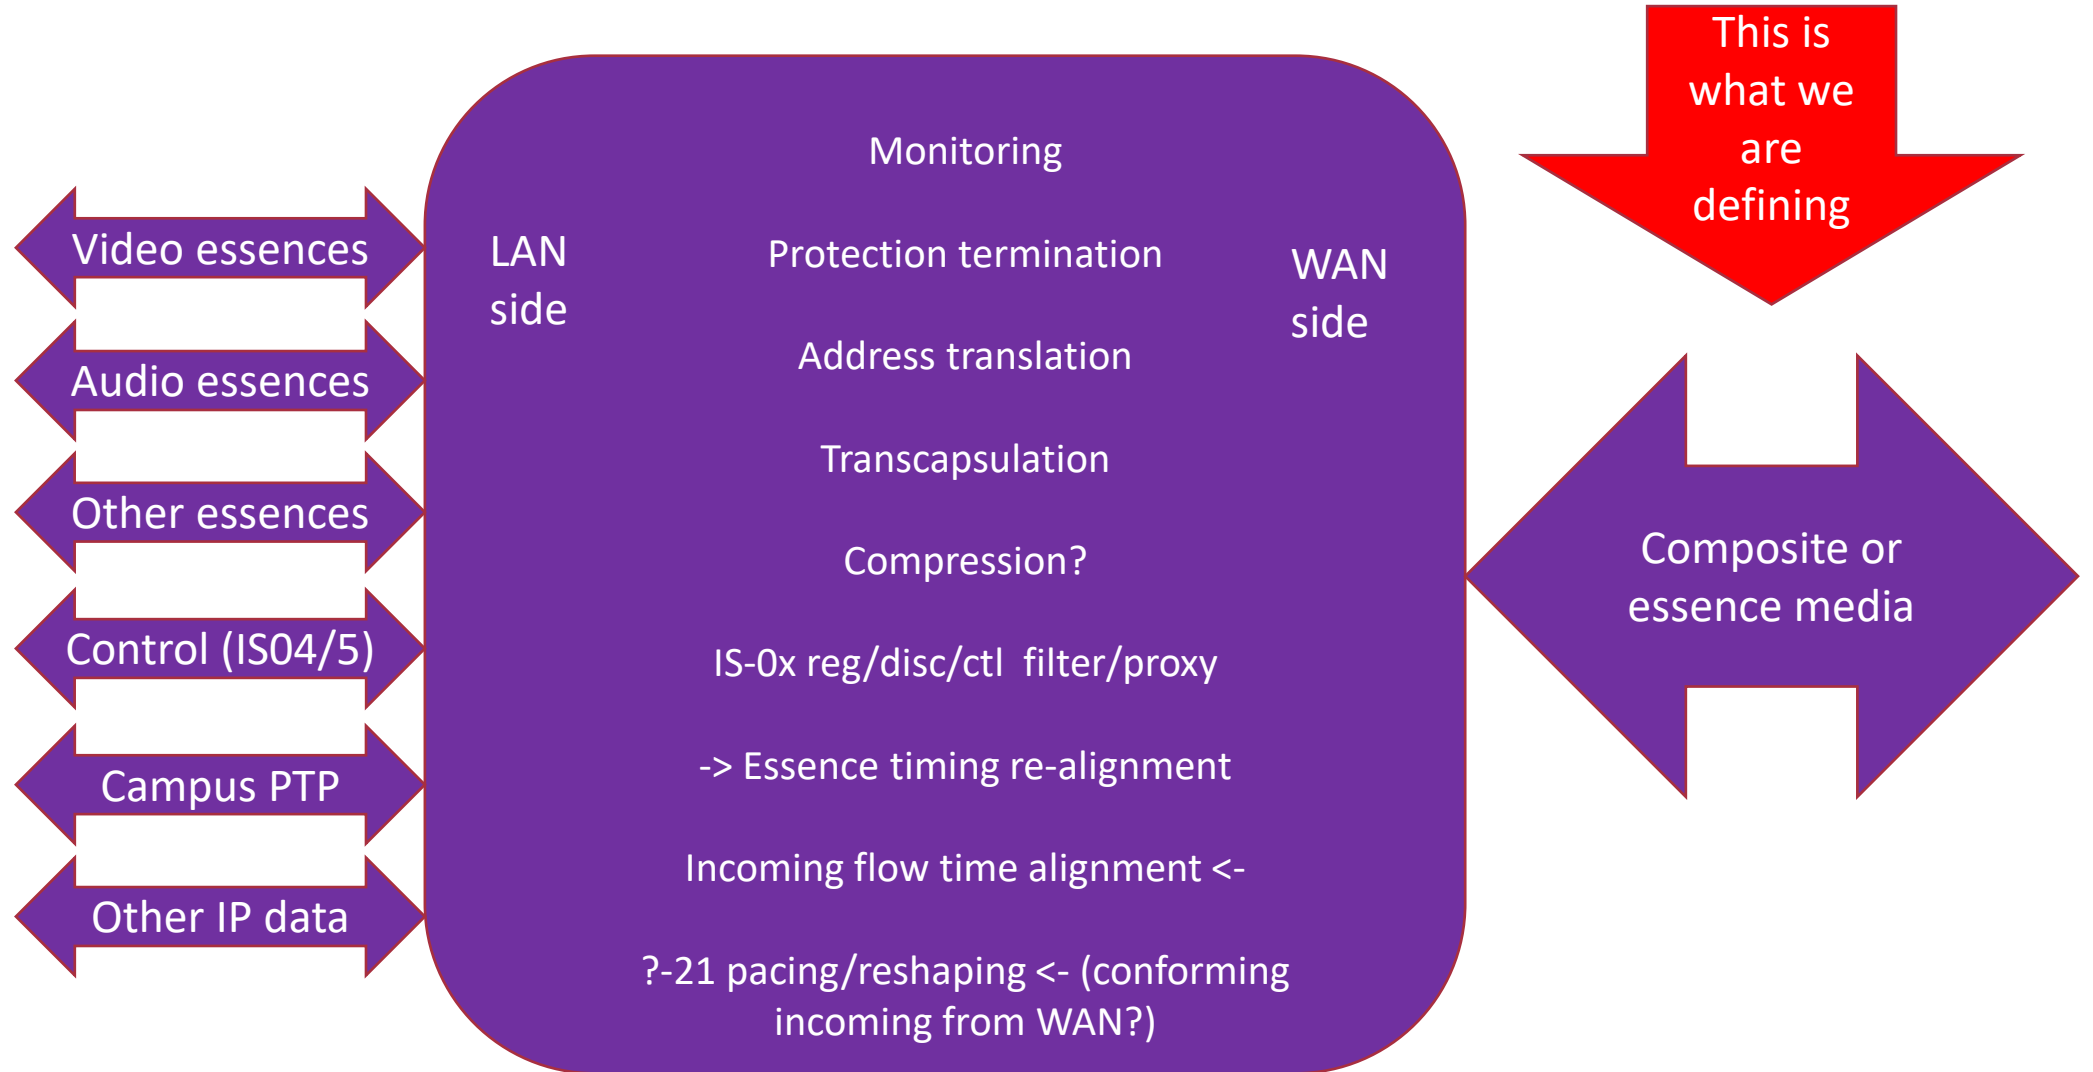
Video essences

Audio essences

Other essences

Control (IS04/5)

Campus PTP

Other IP data

LAN side

Monitoring

Protection termination

Address translation

Transcapsulation

Compression?

IS-0x reg/disc/ctl filter/proxy

-> Essence timing re-alignment

Incoming flow time alignment <-

?-21 pacing/reshaping <- (conforming incoming from WAN?)

WAN side

This is what we are defining

Composite or essence media